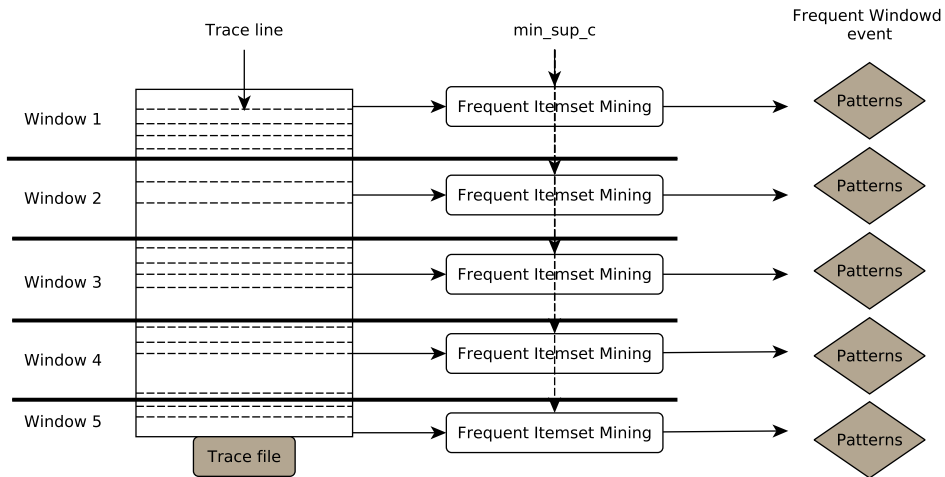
Trace line

min_sup_c

Frequent Windowd event

Window 1

Frequent Itemset Mining

Patterns

Window 2

Frequent Itemset Mining

Patterns

Window 3

Frequent Itemset Mining

Patterns

Window 4

Frequent Itemset Mining

Patterns

Window 5

Frequent Itemset Mining

Patterns

Trace file